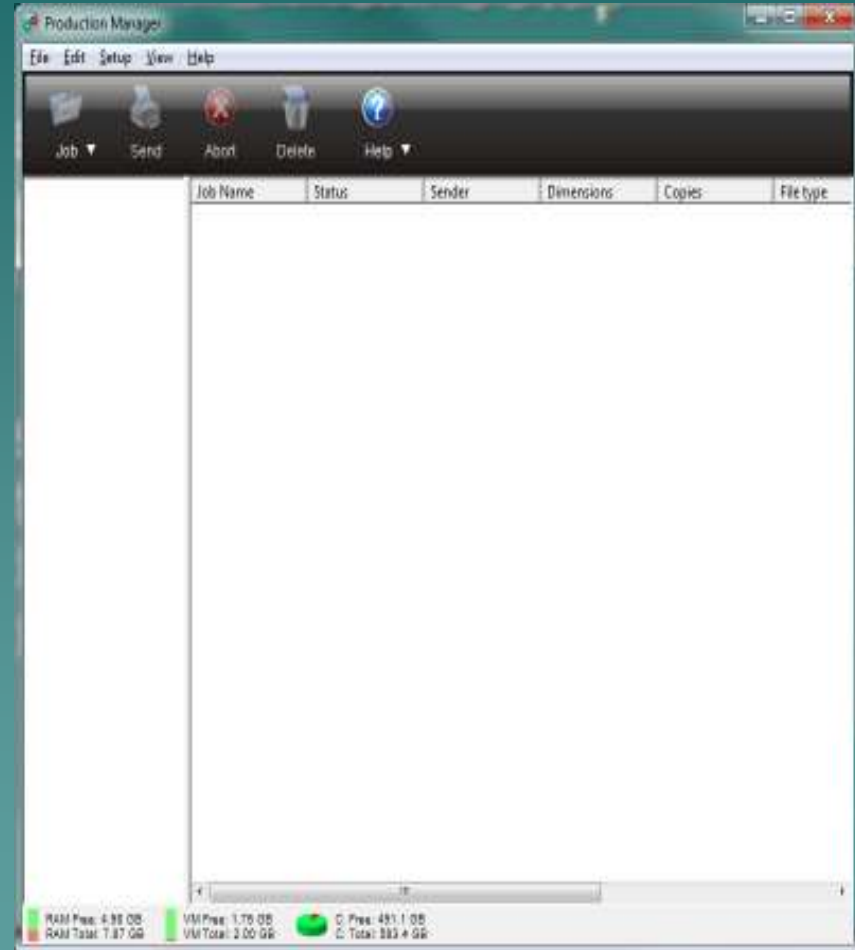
Production Manager

File Edit Setup View Help

Job ▼ Send Abort Delete Help ▼

| Job Name | Status | Sender | Dimensions | Copies | File type |
|---|---|---|---|---|---|

RAM Free: 4.98 GB
RAM Total: 7.87 GB
VM Free: 1.78 GB
VM Total: 2.00 GB
C: Free: 451.1 GB
C: Total: 593.4 GB